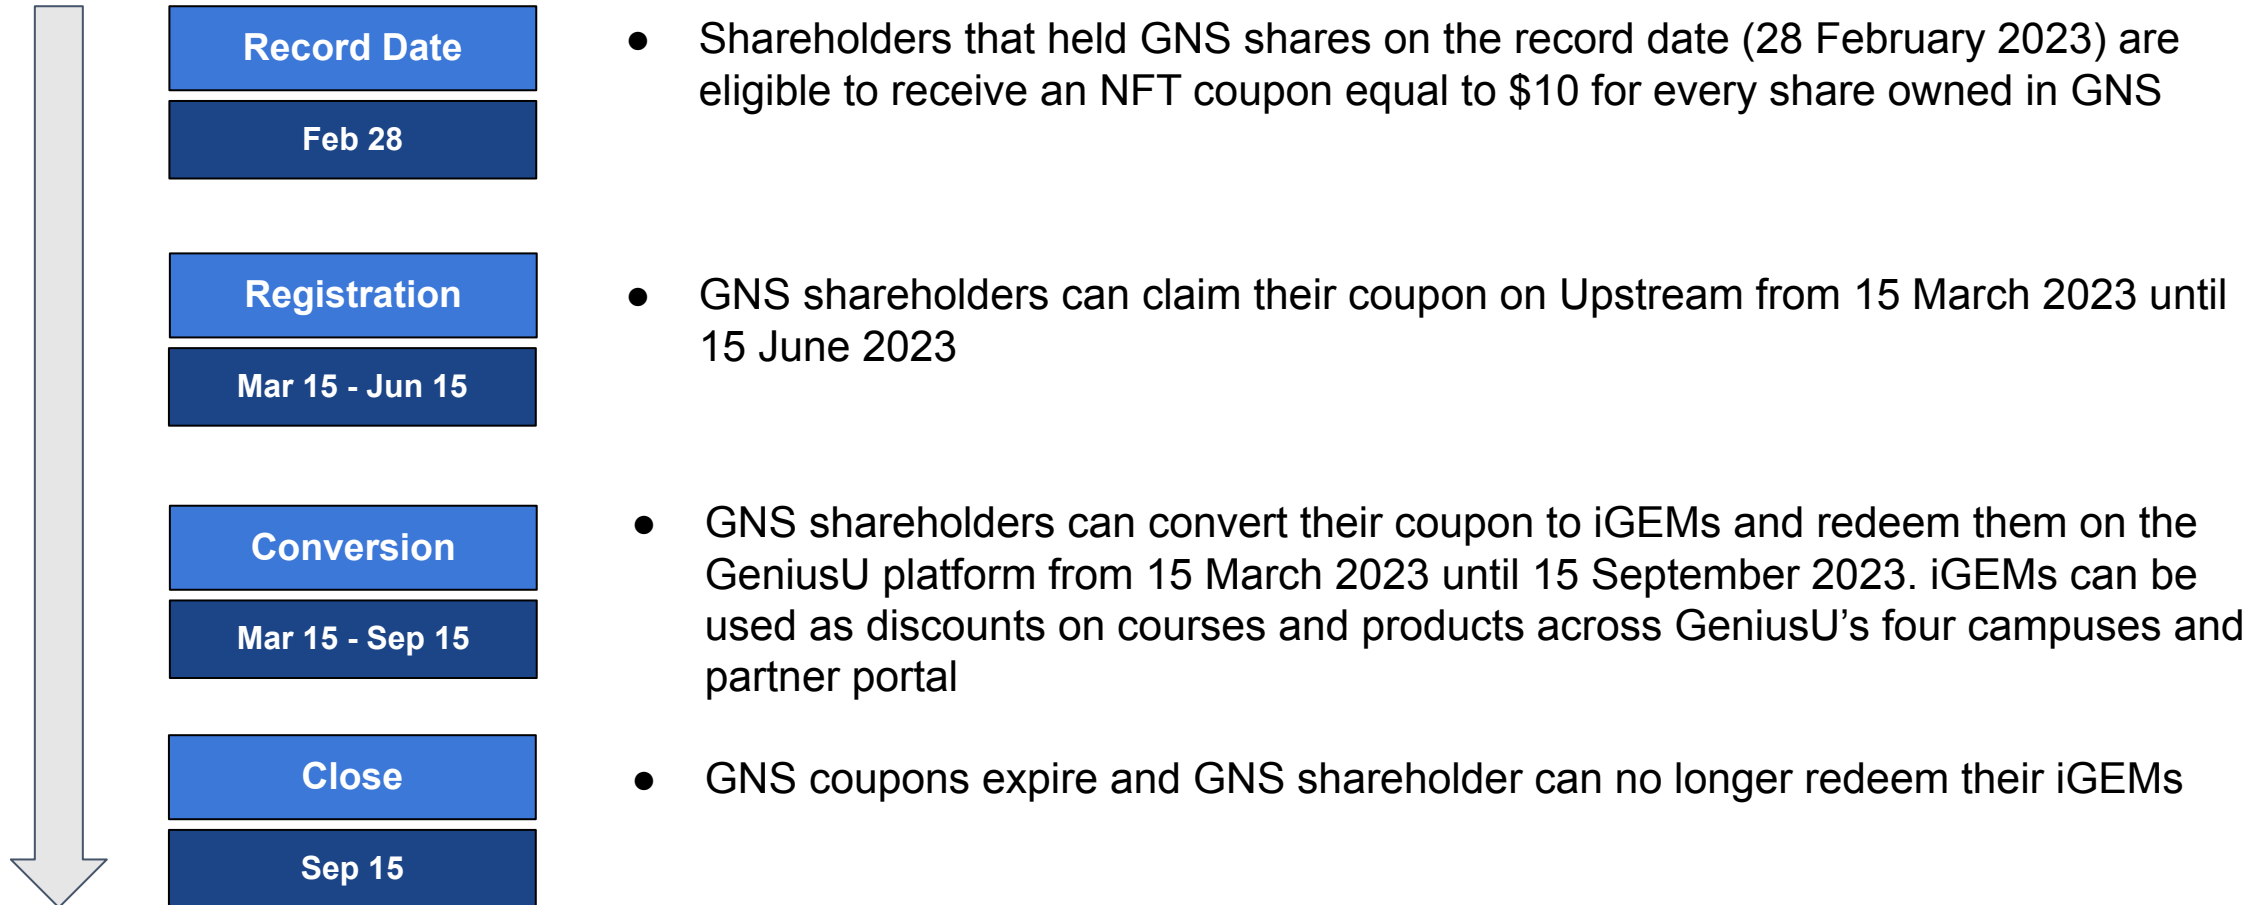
Record Date

Feb 28

● Shareholders that held GNS shares on the record date (28 February 2023) are eligible to receive an NFT coupon equal to $10 for every share owned in GNS

Registration

Mar 15 - Jun 15

● GNS shareholders can claim their coupon on Upstream from 15 March 2023 until 15 June 2023

Conversion

Mar 15 - Sep 15

● GNS shareholders can convert their coupon to iGEMs and redeem them on the GeniusU platform from 15 March 2023 until 15 September 2023. iGEMs can be used as discounts on courses and products across GeniusU's four campuses and partner portal

Close

Sep 15

● GNS coupons expire and GNS shareholder can no longer redeem their iGEMs